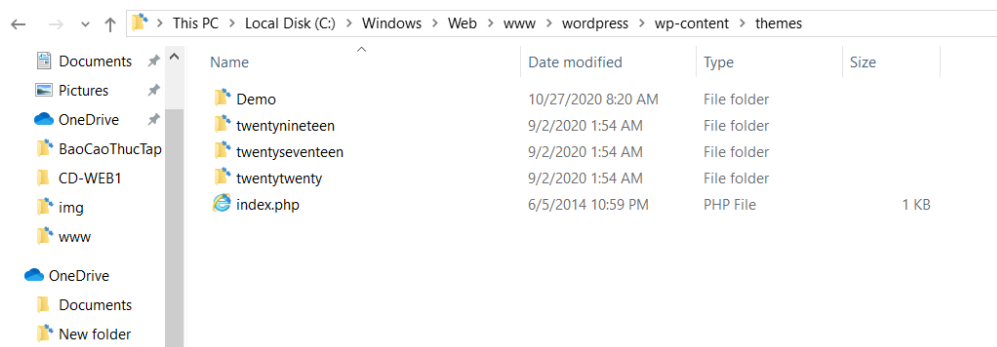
> This PC > Local Disk (C:) > Windows > Web > www > wordpress > wp-content > themes

Documents
Pictures
OneDrive
BaoCaoThucTap
CD-WEB1
img
www

OneDrive
Documents
New folder

| Name | Date modified | Type | Size |
|---|---|---|---|
| Demo | 10/27/2020 8:20 AM | File folder | |
| twentynineteen | 9/2/2020 1:54 AM | File folder | |
| twentyseventeen | 9/2/2020 1:54 AM | File folder | |
| twentytwenty | 9/2/2020 1:54 AM | File folder | |
| index.php | 6/5/2014 10:59 PM | PHP File | 1 KB |